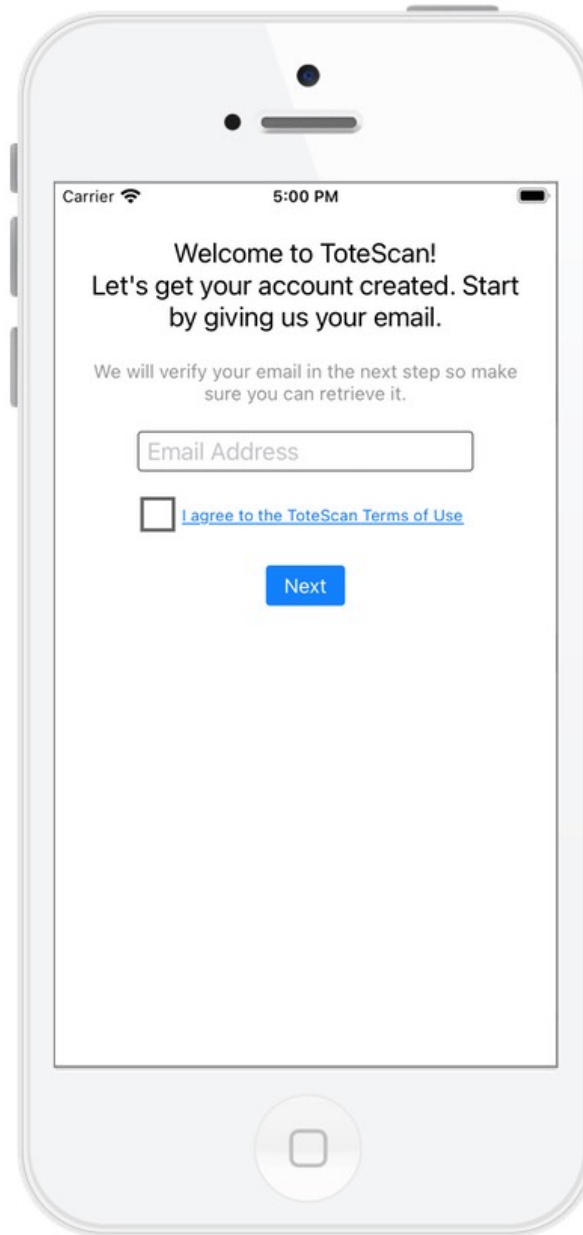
Carrier 5:00 PM

Welcome to ToteScan!
Let's get your account created. Start by giving us your email.

We will verify your email in the next step so make sure you can retrieve it.

Email Address

I agree to the ToteScan Terms of Use

Next